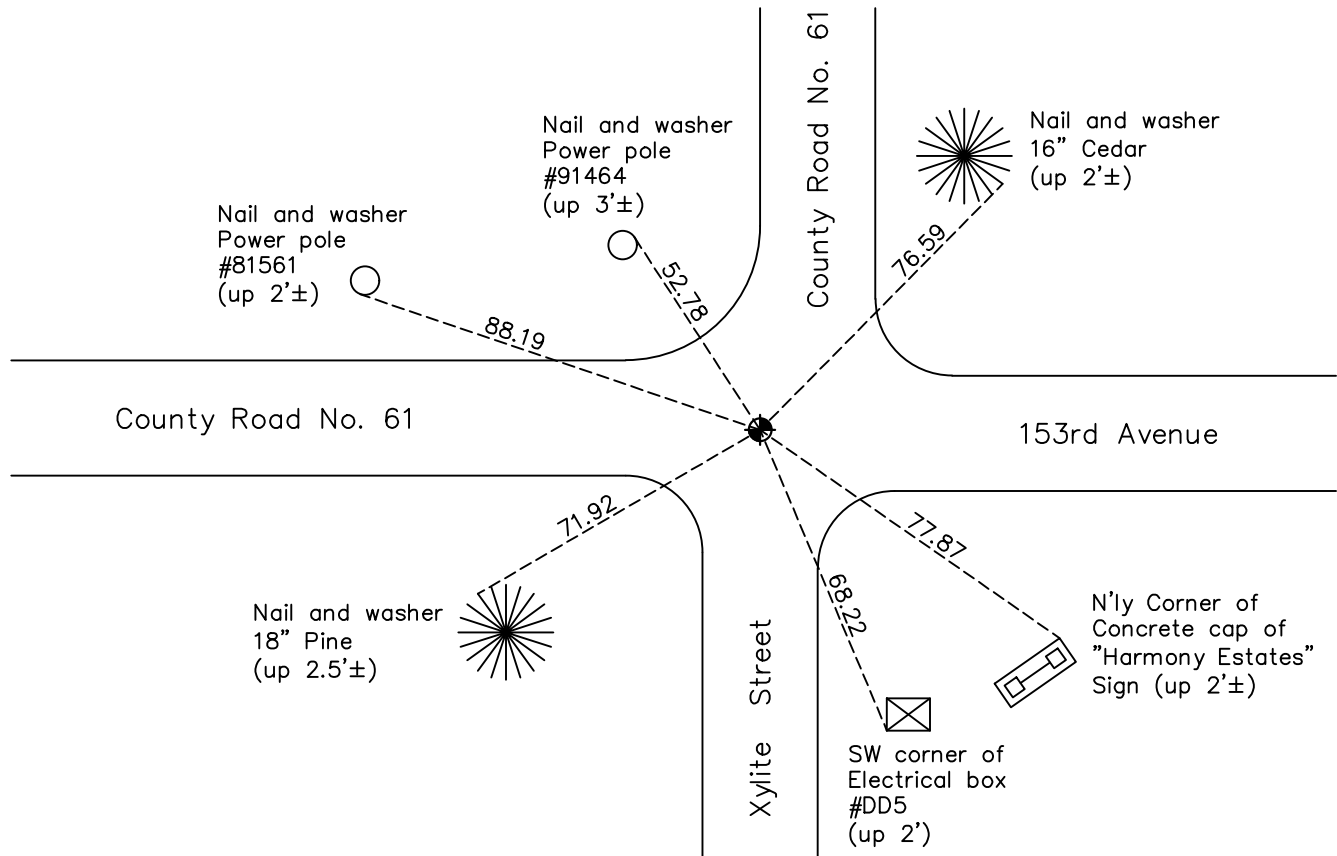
County Road No. 61

Nail and washer
Power pole
#91464
(up 3'±)

Nail and washer
16" Cedar
(up 2'±)

Nail and washer
Power pole
#81561
(up 2'±)

52.78

76.59

88.19

County Road No. 61

153rd Avenue

71.92

77.87

68.22

Nail and washer
18" Pine
(up 2.5'±)

Xylite Street

N'ly Corner of
Concrete cap of
"Harmony Estates"
Sign (up 2'±)

SW corner of
Electrical box
#DD5
(up 2')